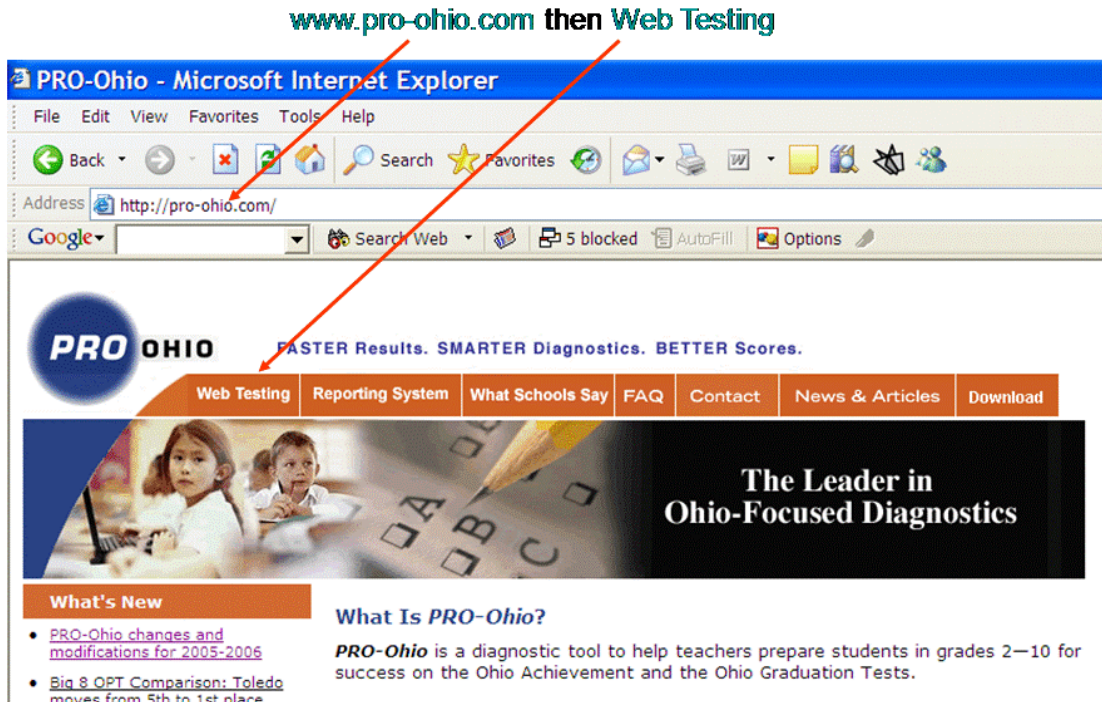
www.pro-ohio.com then Web Testing

PRO-Ohio - Microsoft Internet Explorer

File Edit View Favorites Tools Help

Back Search Favorites

Address http://pro-ohio.com/

Google Search Web 5 blocked AutoFill Options

PRO OHIO

FASTER Results. SMARTER Diagnostics. BETTER Scores.

Web Testing | Reporting System | What Schools Say | FAQ | Contact | News & Articles | Download

A B C

The Leader in Ohio-Focused Diagnostics

What's New

- PRO-Ohio changes and modifications for 2005-2006
- Big 8 OPT Comparison: Toledo moves from 5th to 1st place

What Is *PRO-Ohio*?

***PRO-Ohio*** is a diagnostic tool to help teachers prepare students in grades 2—10 for success on the Ohio Achievement and the Ohio Graduation Tests.